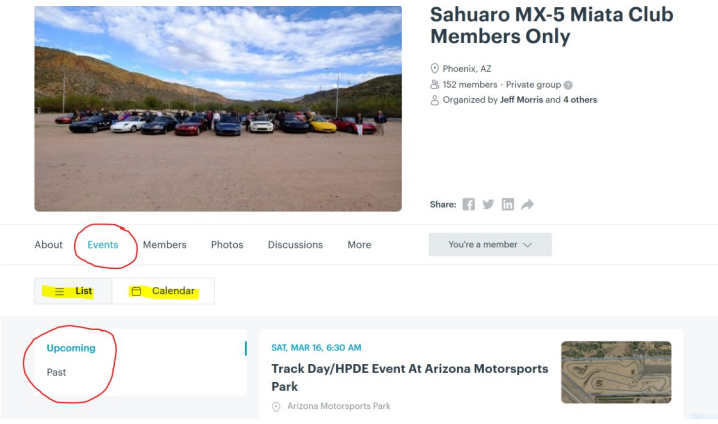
Sahuaro MX-5 Miata Club Members Only

Phoenix, AZ

152 members · Private group

Organized by Jeff Morris and 4 others

Share:

About Events Members Photos Discussions More

You're a member

List Calendar

Upcoming

Past

SAT, MAR 16, 6:30 AM

Track Day/HPDE Event At Arizona Motorsports Park

Arizona Motorsports Park